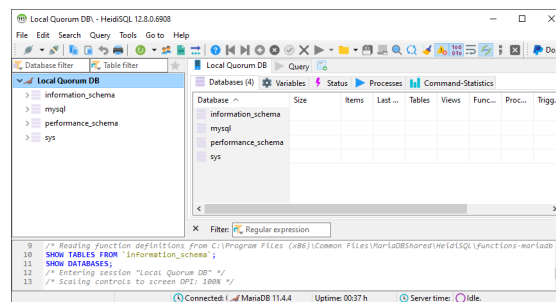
Local Quorum DB\ - HeidiSQL 12.8.0.6908

File Edit Search Query Tools Go to Help

Database filter | Table filter

Local Quorum DB | Query

Local Quorum DB
information_schema
mysql
performance_schema
sys

Databases (4) | Variables | Status | Processes | Command-Statistics

| Database ^ | Size | Items | Last ... | Tables | Views | Func... | Proc... | Trigg... |
|---|---|---|---|---|---|---|---|---|
| information_schema | | | | | | | | |
| mysql | | | | | | | | |
| performance_schema | | | | | | | | |
| sys | | | | | | | | |

Filter: Regular expression

9 /* Reading function definitions from C:\Program Files (x86)\Common Files\MariaDBShared\HeidiSQL\functions-mariadb
10 SHOW TABLES FROM `information_schema`;
11 SHOW DATABASES;
12 /* Entering session "Local Quorum DB" */
13 /* Scaling controls to screen DPI: 100% */

Connected: | MariaDB 11.4.4 | Uptime: 00:37 h | Server time: | Idle.